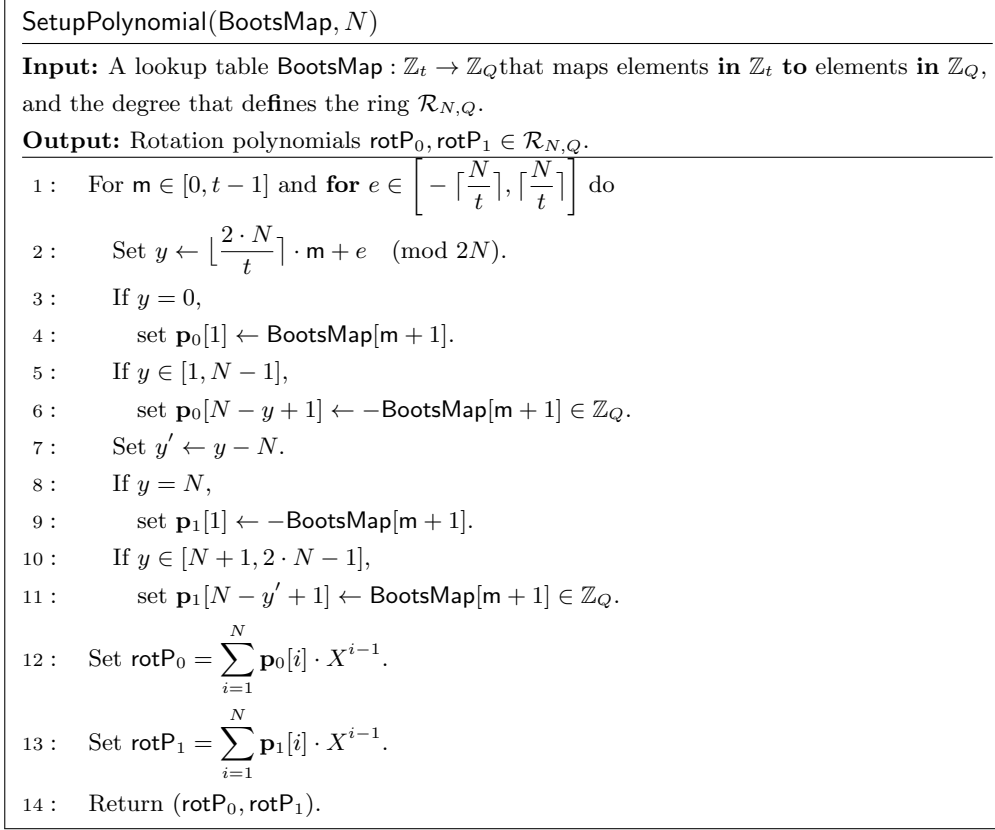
SetupPolynomial(BootsMap, $N$)

**Input:** A lookup table BootsMap : $\mathbb{Z}_t \to \mathbb{Z}_Q$that maps elements **in** $\mathbb{Z}_t$ **to** elements **in** $\mathbb{Z}_Q$, and the degree that defines the ring $\mathcal{R}_{N,Q}$.

**Output:** Rotation polynomials $\mathsf{rotP}_0, \mathsf{rotP}_1 \in \mathcal{R}_{N,Q}$.

1 : For $\mathsf{m} \in [0, t-1]$ and **for** $e \in \left[-\lceil\frac{N}{t}\rceil, \lceil\frac{N}{t}\rceil\right]$ do

2 : Set $y \leftarrow \lfloor\frac{2 \cdot N}{t}\rceil \cdot \mathsf{m} + e \pmod{2N}$.

3 : If $y = 0$,

4 : set $\mathbf{p}_0[1] \leftarrow \mathsf{BootsMap}[\mathsf{m}+1]$.

5 : If $y \in [1, N-1]$,

6 : set $\mathbf{p}_0[N-y+1] \leftarrow -\mathsf{BootsMap}[\mathsf{m}+1] \in \mathbb{Z}_Q$.

7 : Set $y' \leftarrow y - N$.

8 : If $y = N$,

9 : set $\mathbf{p}_1[1] \leftarrow -\mathsf{BootsMap}[\mathsf{m}+1]$.

10 : If $y \in [N+1, 2 \cdot N - 1]$,

11 : set $\mathbf{p}_1[N-y'+1] \leftarrow \mathsf{BootsMap}[\mathsf{m}+1] \in \mathbb{Z}_Q$.

12 : Set $\mathsf{rotP}_0 = \sum_{i=1}^{N} \mathbf{p}_0[i] \cdot X^{i-1}$.

13 : Set $\mathsf{rotP}_1 = \sum_{i=1}^{N} \mathbf{p}_1[i] \cdot X^{i-1}$.

14 : Return $(\mathsf{rotP}_0, \mathsf{rotP}_1)$.